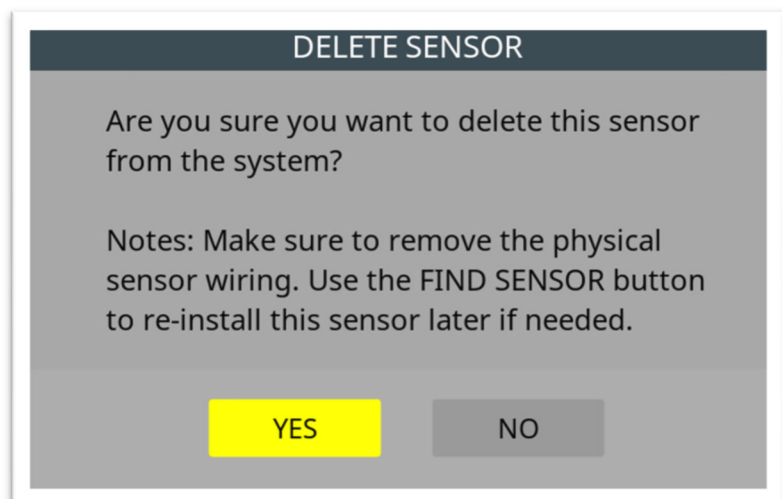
DELETE SENSOR

Are you sure you want to delete this sensor from the system?

Notes: Make sure to remove the physical sensor wiring. Use the FIND SENSOR button to re-install this sensor later if needed.

YES

NO